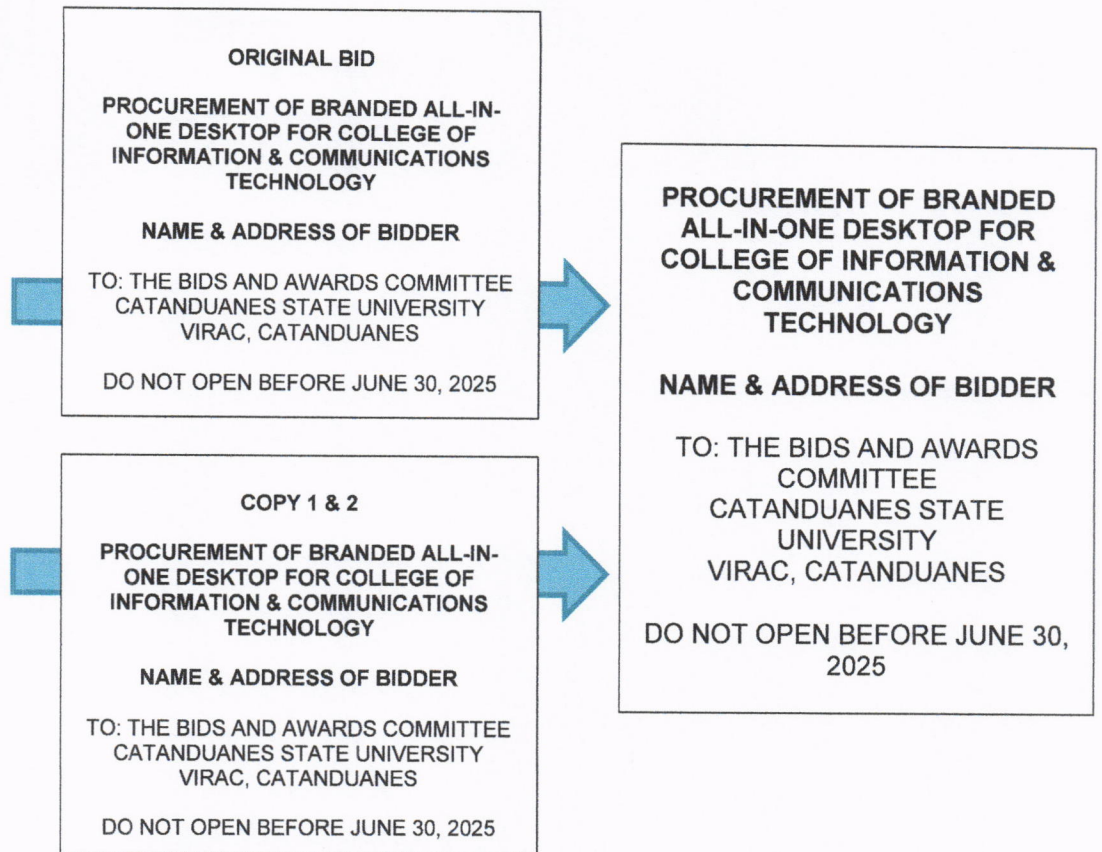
ORIGINAL BID

PROCUREMENT OF BRANDED ALL-IN-ONE DESKTOP FOR COLLEGE OF INFORMATION & COMMUNICATIONS TECHNOLOGY

NAME & ADDRESS OF BIDDER

TO: THE BIDS AND AWARDS COMMITTEE
CATANDUANES STATE UNIVERSITY
VIRAC, CATANDUANES

DO NOT OPEN BEFORE JUNE 30, 2025

COPY 1 & 2

PROCUREMENT OF BRANDED ALL-IN-ONE DESKTOP FOR COLLEGE OF INFORMATION & COMMUNICATIONS TECHNOLOGY

NAME & ADDRESS OF BIDDER

TO: THE BIDS AND AWARDS COMMITTEE
CATANDUANES STATE UNIVERSITY
VIRAC, CATANDUANES

DO NOT OPEN BEFORE JUNE 30, 2025

PROCUREMENT OF BRANDED ALL-IN-ONE DESKTOP FOR COLLEGE OF INFORMATION & COMMUNICATIONS TECHNOLOGY

NAME & ADDRESS OF BIDDER

TO: THE BIDS AND AWARDS COMMITTEE
CATANDUANES STATE UNIVERSITY
VIRAC, CATANDUANES

DO NOT OPEN BEFORE JUNE 30, 2025